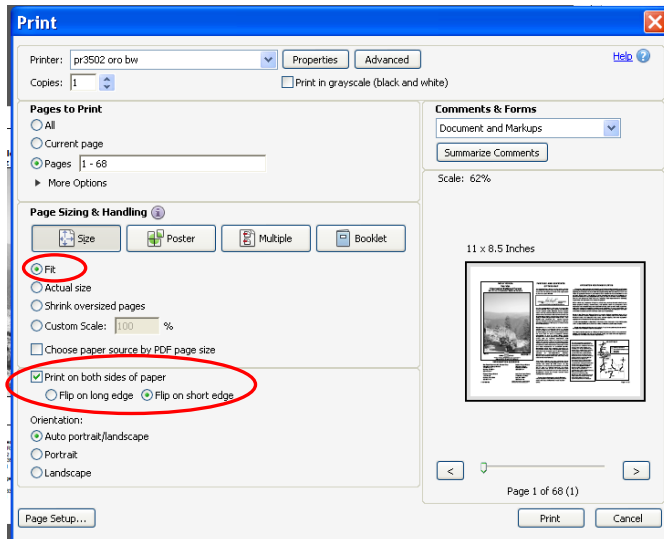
Print

Printer: pr3502 oro bw
Properties
Advanced
Help
Copies: 1
Print in grayscale (black and white)

Pages to Print
All
Current page
Pages 1 - 68
More Options

Comments & Forms
Document and Markups
Summarize Comments

Scale: 62%

Page Sizing & Handling
Size
Poster
Multiple
Booklet
Fit
Actual size
Shrink oversized pages
Custom Scale: 100 %
Choose paper source by PDF page size

11 x 8.5 Inches

Print on both sides of paper
Flip on long edge
Flip on short edge

Orientation:
Auto portrait/landscape
Portrait
Landscape

<
>
Page 1 of 68 (1)

Page Setup...
Print
Cancel